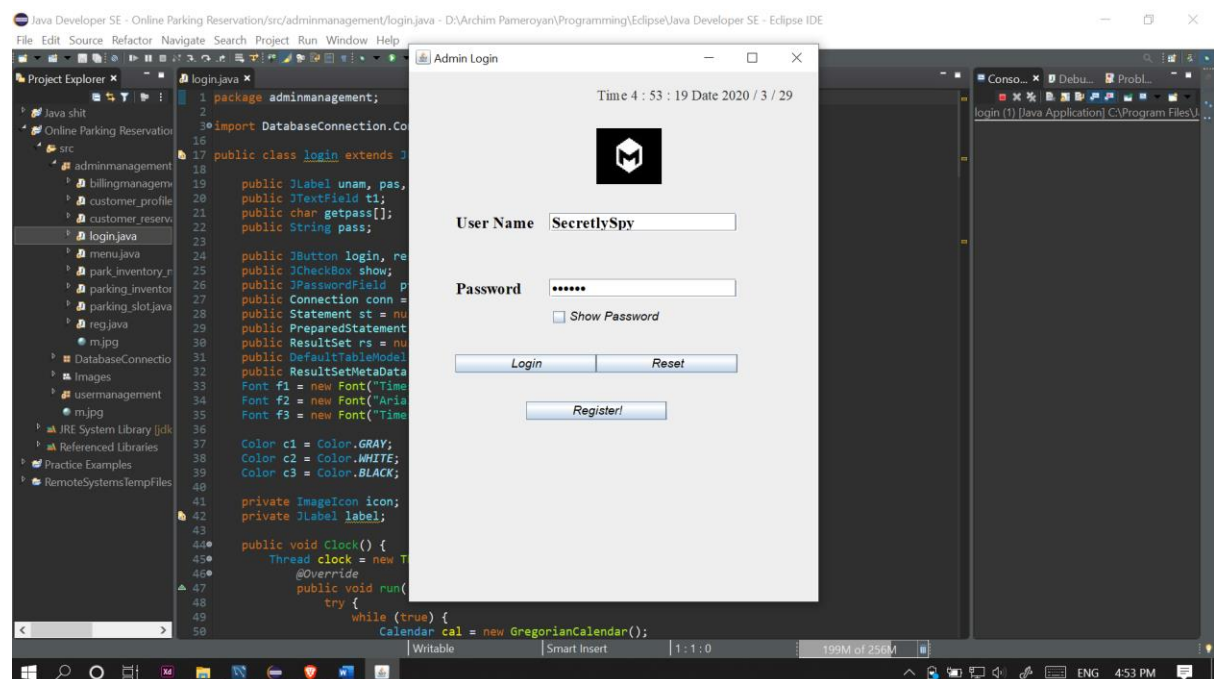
Java Developer SE - Online Parking Reservation/src/adminmanagement/login.java - D:\Archim Pameroyan\Programming\Eclipse\Java Developer SE - Eclipse IDE

File Edit Source Refactor Navigate Search Project Run Window Help

Project Explorer ×

Java shit
Online Parking Reservation
src
adminmanagement
billingmanageme
customer_profile
customer_reserva
login.java
menu.java
park_inventory_r
parking_inventor
parking_slot.java
reg.java
m.jpg
DatabaseConnectio
Images
usermanagement
m.jpg
JRE System Library [jdk
Referenced Libraries
Practice Examples
RemoteSystemsTempFiles

login.java ×

1 package adminmanagement;
2
3 import DatabaseConnection.Co
16
17 public class login extends J
18
19 public JLabel unam, pas,
20 public JTextField t1;
21 public char getpass[];
22 public String pass;
23
24 public JButton login, re
25 public JCheckBox show;
26 public JPasswordField p
27 public Connection conn =
28 public Statement st = nu
29 public PreparedStatement
30 public ResultSet rs = nu
31 public DefaultTableModel
32 public ResultSetMetaData
33 Font f1 = new Font("Time
34 Font f2 = new Font("Aria
35 Font f3 = new Font("Time
36
37 Color c1 = Color.GRAY;
38 Color c2 = Color.WHITE;
39 Color c3 = Color.BLACK;
40
41 private ImageIcon icon;
42 private JLabel label;
43
44 public void Clock() {
45 Thread clock = new T
46 @Override
47 public void run(
48 try {
49 while (true) {
50 Calendar cal = new GregorianCalendar();

Admin Login

Time 4 : 53 : 19 Date 2020 / 3 / 29

User Name SecretlySpy

Password ••••••

Show Password

Login Reset

Register!

Conso... × Debu... Probl...

login (1) [Java Application] C:\Program Files\J

Writable Smart Insert 1 : 1 : 0 199M of 256M

ENG 4:53 PM